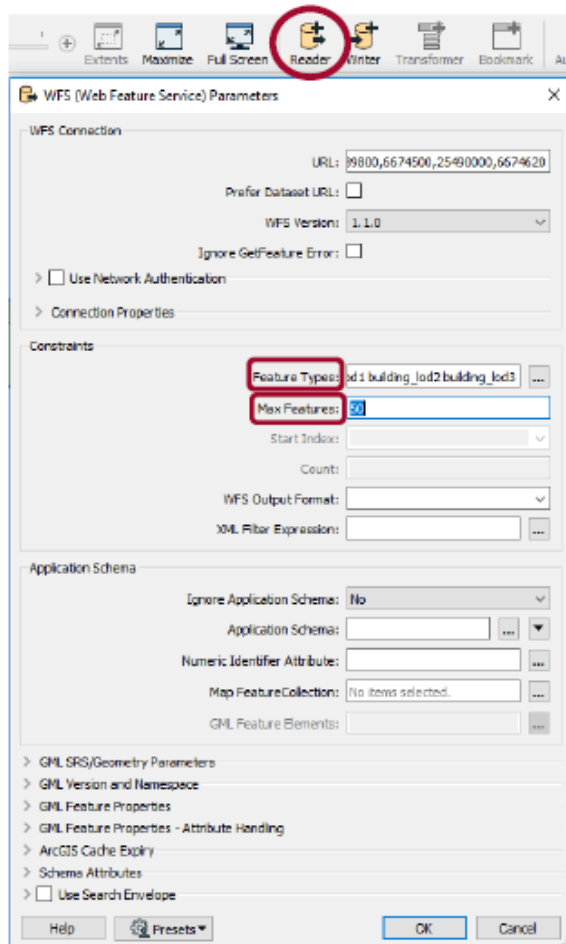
Extents Maximize Full Screen Reader Writer Transformer Bookmark A

WFS (Web Feature Service) Parameters

WFS Connection

URL: 9800,6674500,25490000,6674620

Prefer Dataset URL:

WFS Version: 1.1.0

Ignore GetFeature Error:

Use Network Authentication

Connection Properties

Constraints

Feature Types: od1 building_lod2 building_lod3

Max Features: 50

Start Index:

Count:

WFS Output Format:

XML Filter Expression:

Application Schema

Ignore Application Schema: No

Application Schema:

Numeric Identifier Attribute:

Map FeatureCollection: No items selected.

GML Feature Elements:

GML SRS/Geometry Parameters

GML Version and Namespace

GML Feature Properties

GML Feature Properties - Attribute Handling

ArcGIS Cache Expiry

Schema Attributes

Use Search Envelope

Help Presets OK Cancel